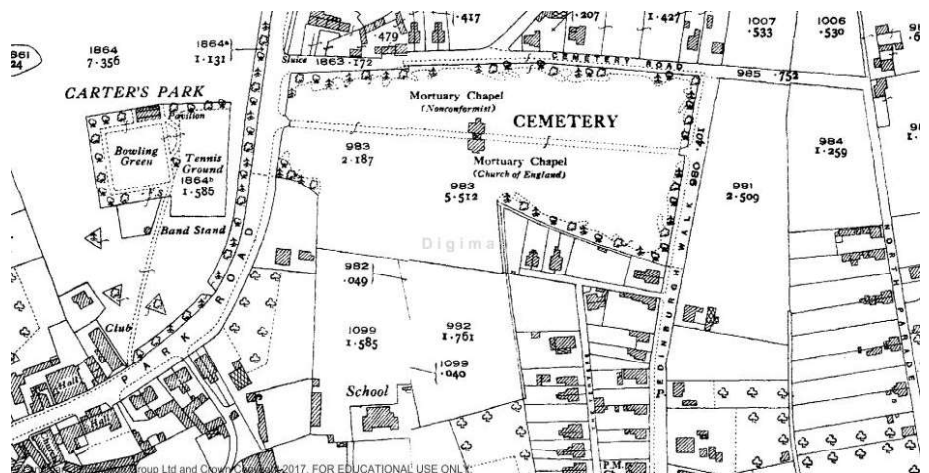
961
24

1864
7·356

1864a
1·131

·417

479

·207

1·427

1007
·533

1006
·530

91
·6

Sluice

1863·172

CEMETERY ROAD

985 ·752

CARTER'S PARK

Pavilion

Bowling Green

Tennis Ground
1864b
1·585

Mortuary Chapel
(Nonconformist)

CEMETERY

983
2·187

Mortuary Chapel
(Church of England)

983
5·512

EDINBURGH WALK

980 ·401

991
2·509

984
1·259

1·

Band Stand

PARK ROAD

Digimap

982
·049

NORTH PARADE

Club

Hall

1099
1·585

992
1·761

1099
·040

School

P.

P.M.

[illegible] Group Ltd and Crown Copyright 2017. FOR EDUCATIONAL USE ONLY.